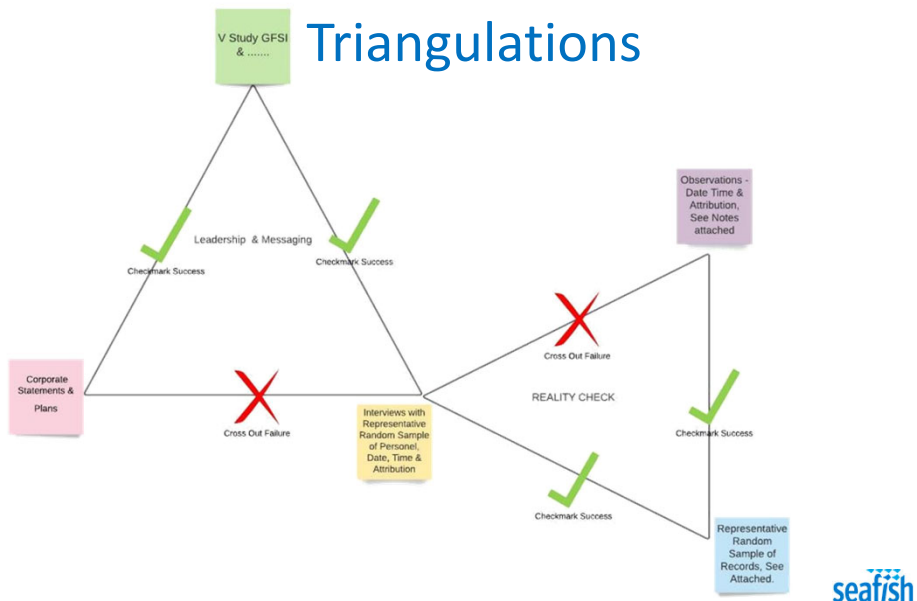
V Study GFSI & .......

Triangulations

Leadership & Messaging

Checkmark Success

Checkmark Success

Corporate Statements & Plans

Cross Out Failure

Interviews with Representative Random Sample of Personel, Date, Time & Attribution

Observations - Date Time & Attribution, See Notes attached

Cross Out Failure

REALITY CHECK

Checkmark Success

Checkmark Success

Representative Random Sample of Records, See Attached.

seafish